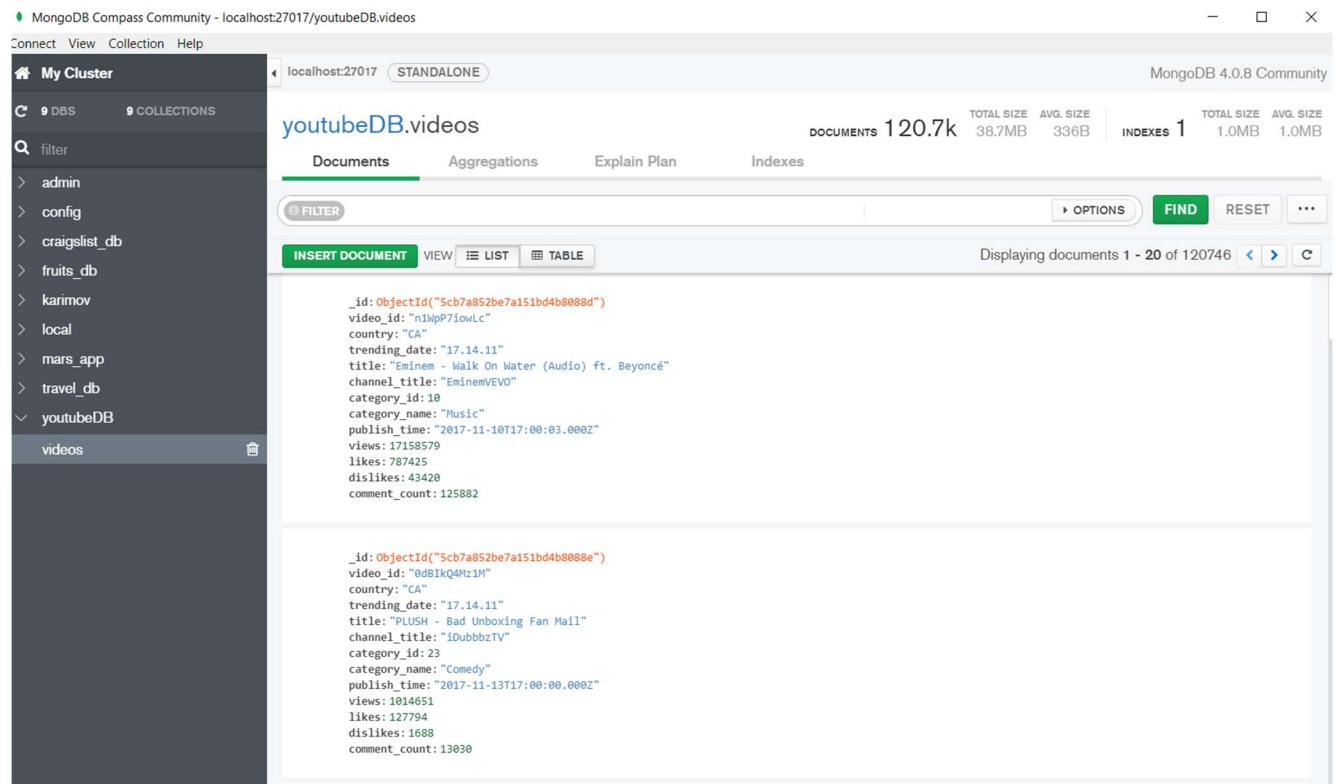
MongoDB Compass Community - localhost:27017/youtubeDB.videos

Connect View Collection Help

My Cluster

9 DBS 9 COLLECTIONS

filter

admin
config
craigslist_db
fruits_db
karimov
local
mars_app
travel_db
youtubeDB
videos

localhost:27017 STANDALONE

MongoDB 4.0.8 Community

youtubeDB.videos

DOCUMENTS 120.7k TOTAL SIZE 38.7MB AVG. SIZE 336B INDEXES 1 TOTAL SIZE 1.0MB AVG. SIZE 1.0MB

Documents Aggregations Explain Plan Indexes

FILTER

OPTIONS FIND RESET ...

INSERT DOCUMENT VIEW LIST TABLE

Displaying documents 1 - 20 of 120746

_id: ObjectId("5cb7a852be7a151bd4b8088d")
video_id: "n1WpP7iowLc"
country: "CA"
trending_date: "17.14.11"
title: "Eminem - Walk On Water (Audio) ft. Beyoncé"
channel_title: "EminemVEVO"
category_id: 10
category_name: "Music"
publish_time: "2017-11-10T17:00:03.000Z"
views: 17158579
likes: 787425
dislikes: 43420
comment_count: 125882

_id: ObjectId("5cb7a852be7a151bd4b8088e")
video_id: "0dBIkQ4Mz1M"
country: "CA"
trending_date: "17.14.11"
title: "PLUSH - Bad Unboxing Fan Mail"
channel_title: "iDubbbzTV"
category_id: 23
category_name: "Comedy"
publish_time: "2017-11-13T17:00:00.000Z"
views: 1014651
likes: 127794
dislikes: 1688
comment_count: 13030